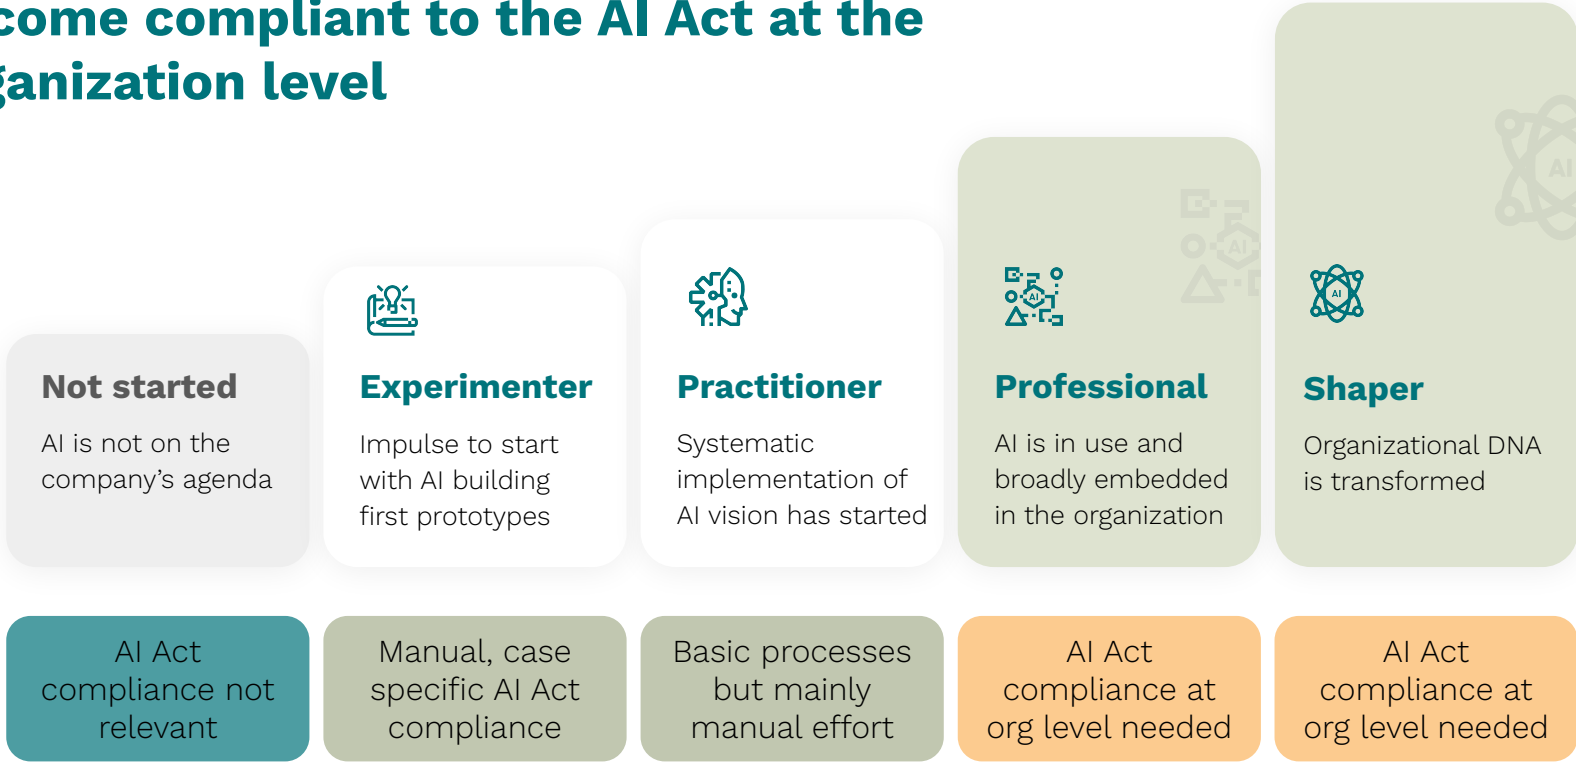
come compliant to the AI Act at the ganization level

Not started

AI is not on the company's agenda

Experimenter

Impulse to start with AI building first prototypes

Practitioner

Systematic implementation of AI vision has started

AI

Professional

AI is in use and broadly embedded in the organization

AI

AI

Shaper

Organizational DNA is transformed

AI Act compliance not relevant

Manual, case specific AI Act compliance

Basic processes but mainly manual effort

AI Act compliance at org level needed

AI Act compliance at org level needed